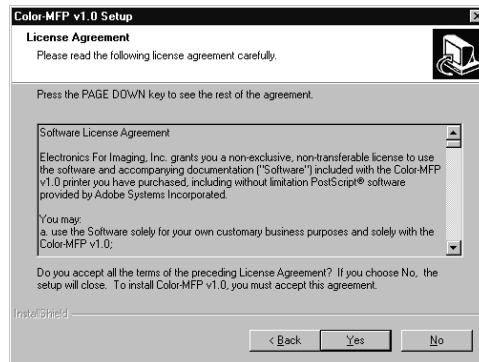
Color-MFP v1.0 Setup

License Agreement

Please read the following license agreement carefully.

Press the PAGE DOWN key to see the rest of the agreement.

Software License Agreement

Electronics For Imaging, Inc. grants you a non-exclusive, non-transferable license to use the software and accompanying documentation ("Software") included with the Color-MFP v1.0 printer you have purchased, including without limitation PostScript® software provided by Adobe Systems Incorporated.

You may:
a. use the Software solely for your own customary business purposes and solely with the Color-MFP v1.0;

Do you accept all the terms of the preceding License Agreement? If you choose No, the setup will close. To install Color-MFP v1.0, you must accept this agreement.

InstallShield

< Back Yes No